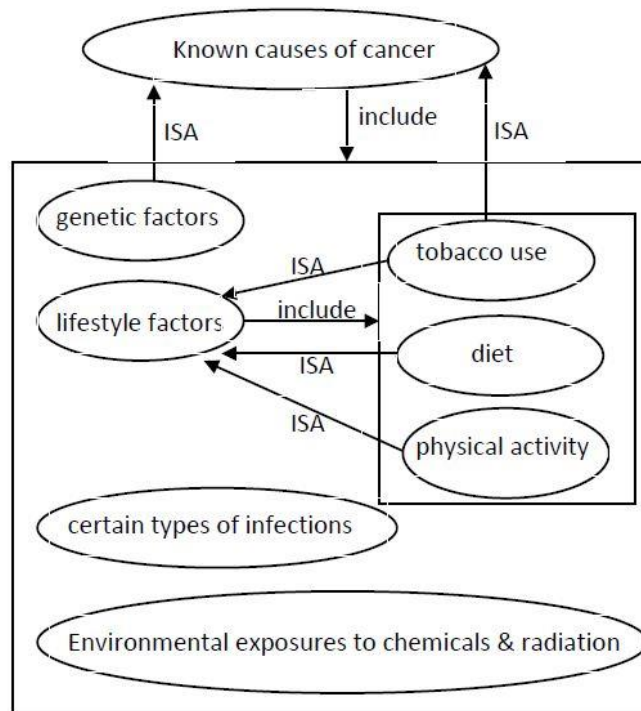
Known causes of cancer

ISA

include

ISA

genetic factors

tobacco use

ISA

lifestyle factors

include

ISA

diet

ISA

physical activity

certain types of infections

Environmental exposures to chemicals & radiation